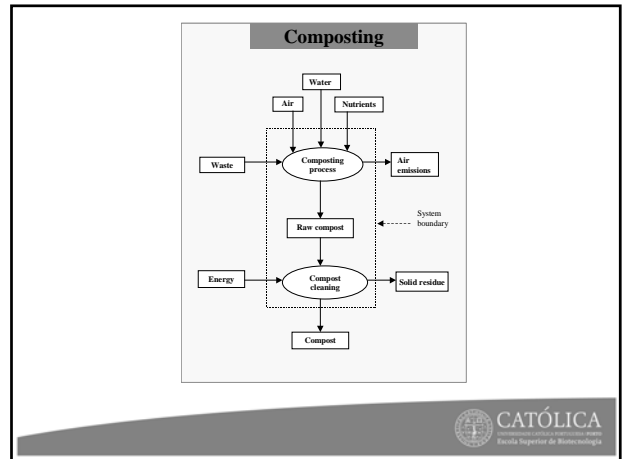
Composting

Water

Air

Nutrients

Waste

Composting process

Air emissions

Raw compost

System boundary

Energy

Compost cleaning

Solid residue

Compost

CATÓLICA

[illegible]

Escola Superior de Biotecnologia